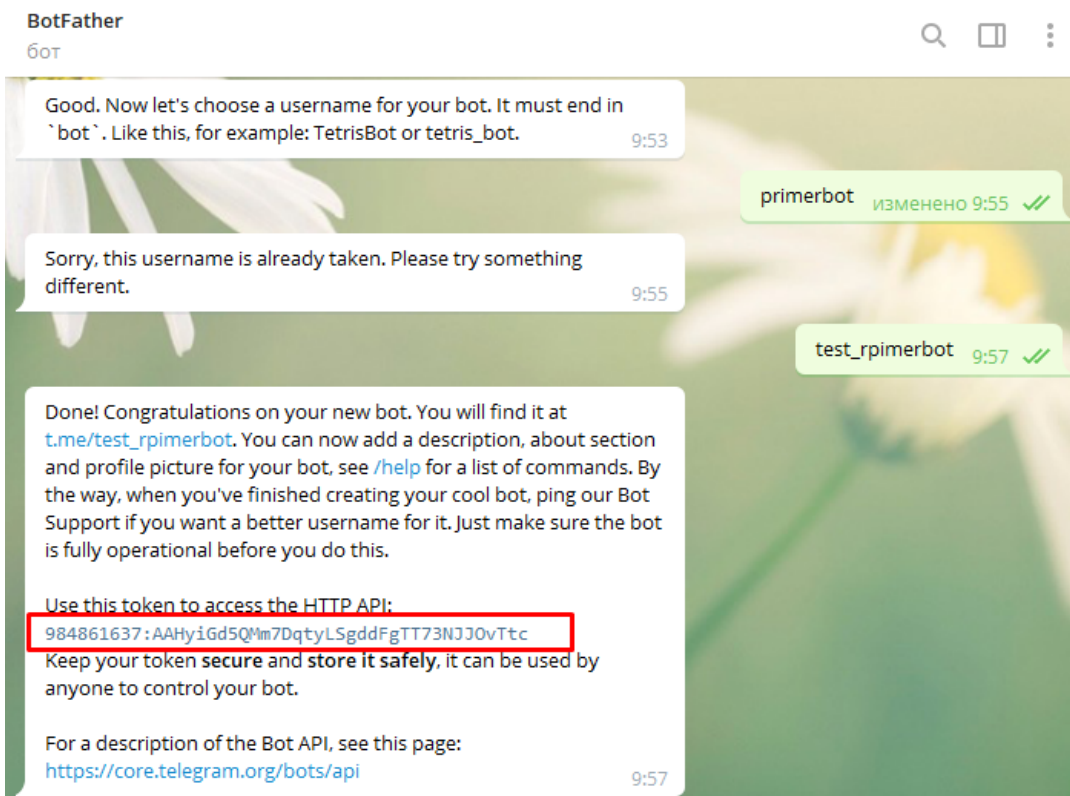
BotFather
бот

Good. Now let's choose a username for your bot. It must end in `bot`. Like this, for example: TetrisBot or tetris_bot. 9:53

primerbot изменено 9:55

Sorry, this username is already taken. Please try something different. 9:55

test_rpimerbot 9:57

Done! Congratulations on your new bot. You will find it at t.me/test_rpimerbot. You can now add a description, about section and profile picture for your bot, see /help for a list of commands. By the way, when you've finished creating your cool bot, ping our Bot Support if you want a better username for it. Just make sure the bot is fully operational before you do this.

Use this token to access the HTTP API:
984861637:AAHyiGd5QMm7DqtyLSgddFgTT73NJJOvTtc
Keep your token **secure** and **store it safely**, it can be used by anyone to control your bot.

For a description of the Bot API, see this page:
https://core.telegram.org/bots/api 9:57